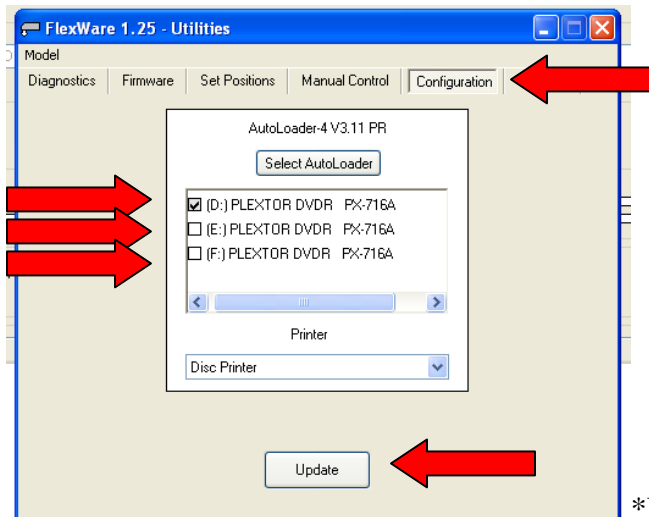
FlexWare 1.25 - Utilities

Model

Diagnostics | Firmware | Set Positions | Manual Control | Configuration

AutoLoader-4 V3.11 PR

Select AutoLoader

☑ (D:) PLEXTOR DVDR PX-716A
☐ (E:) PLEXTOR DVDR PX-716A
☐ (F:) PLEXTOR DVDR PX-716A

Printer

Disc Printer

Update

*